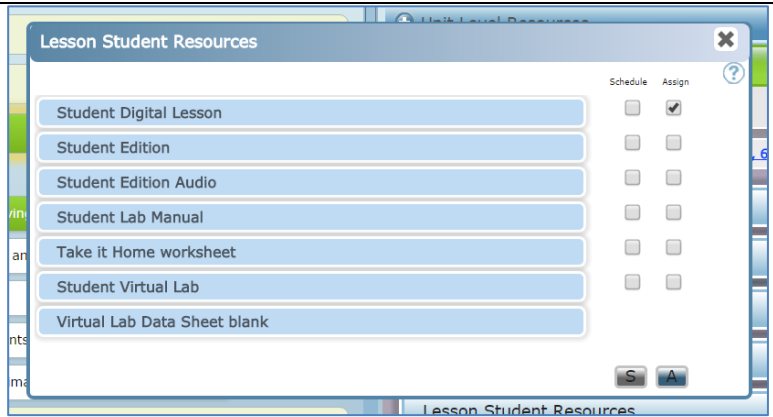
Unit Level Resources

Lesson Student Resources

Schedule Assign

Student Digital Lesson

Student Edition

Student Edition Audio

Student Lab Manual

Take it Home worksheet

Student Virtual Lab

Virtual Lab Data Sheet blank

S A

Lesson Student Resources